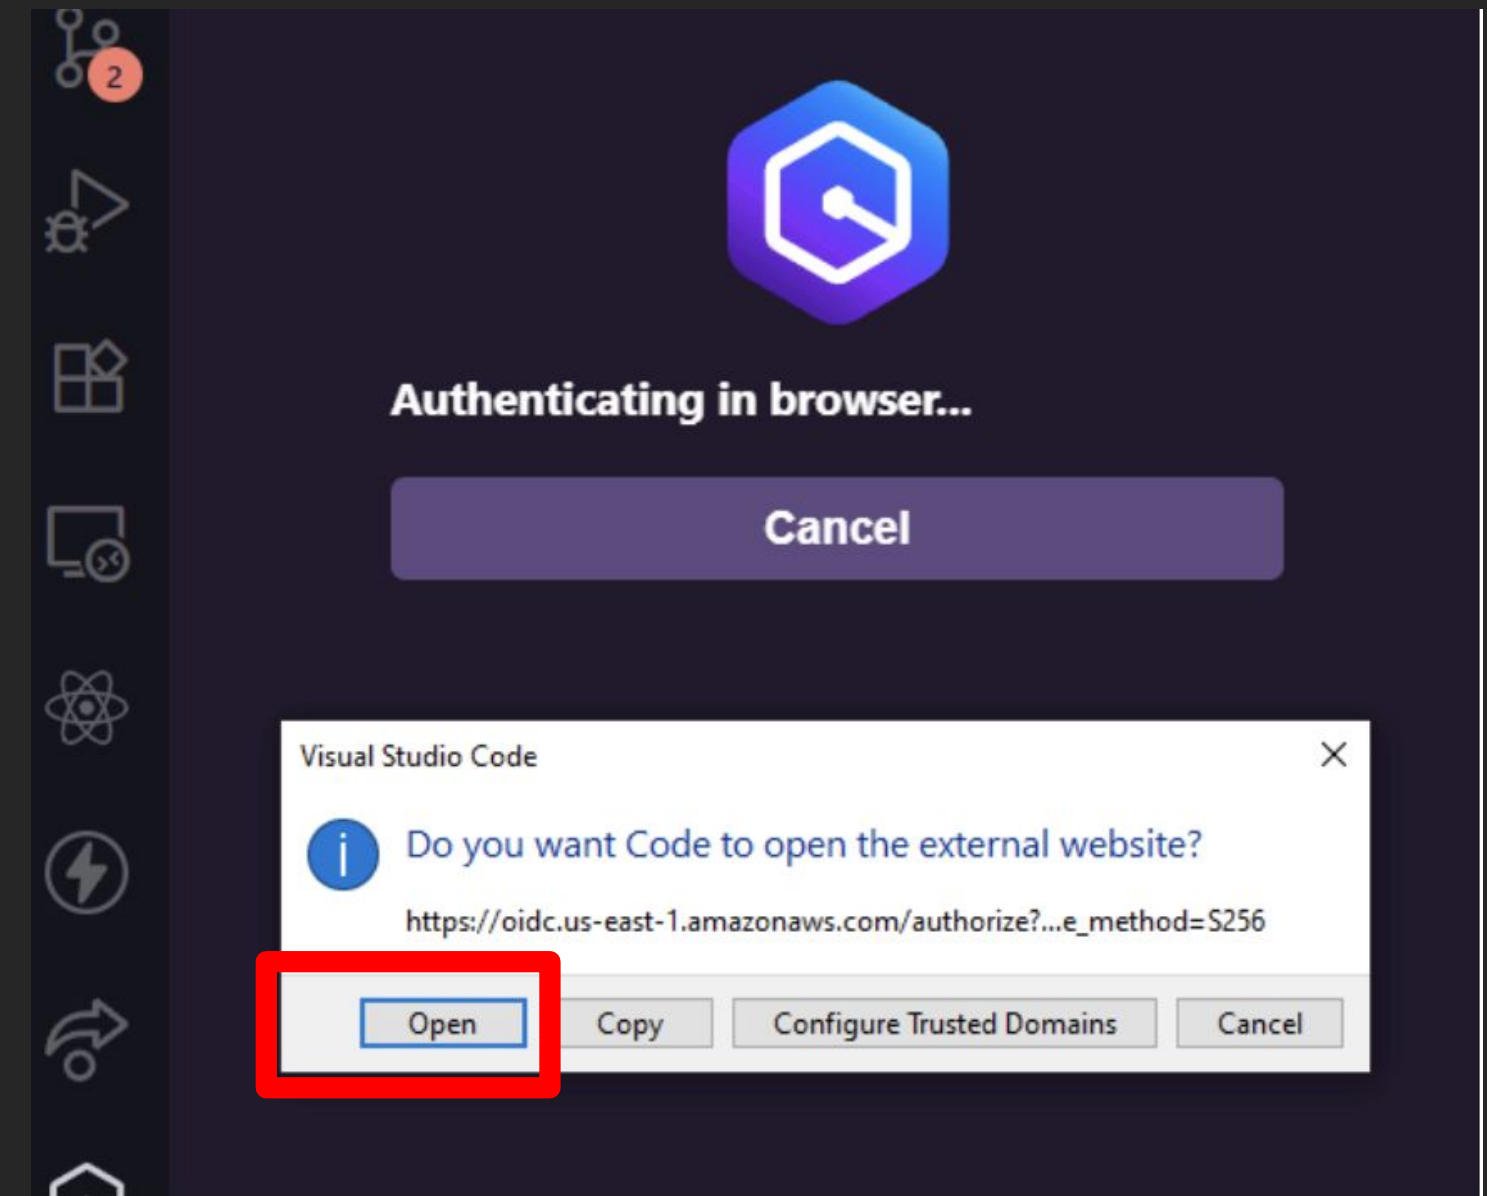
2

Authenticating in browser...

Cancel

Visual Studio Code

Do you want Code to open the external website?

https://oidc.us-east-1.amazonaws.com/authorize?...e_method=S256

Open
Copy
Configure Trusted Domains
Cancel